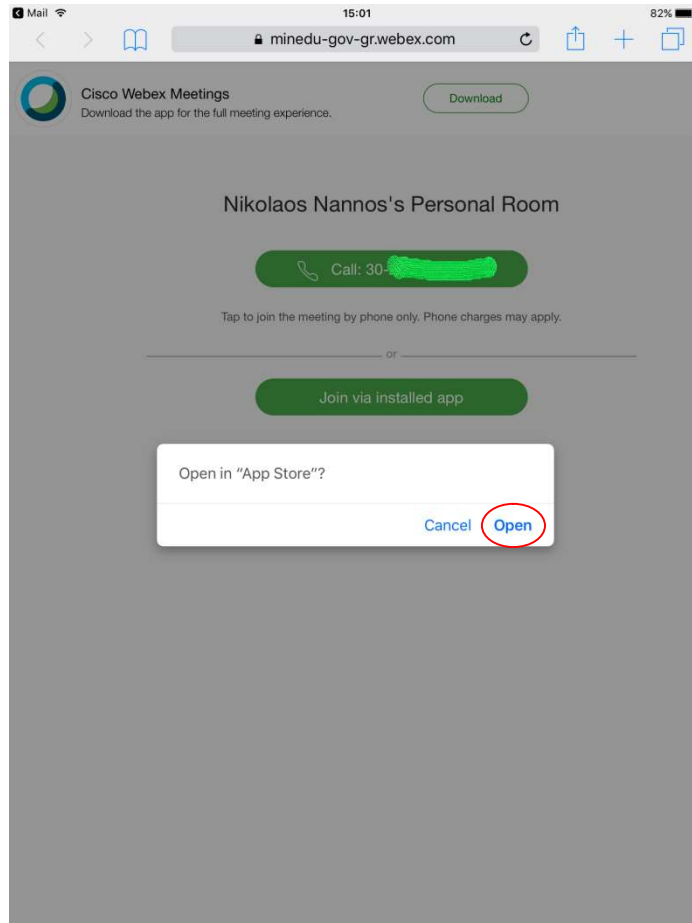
◀ Mail 15:01 82%

minedu-gov-gr.webex.com

Cisco Webex Meetings
Download the app for the full meeting experience.

Download

Nikolaos Nannos's Personal Room

Call: 30-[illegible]

Tap to join the meeting by phone only. Phone charges may apply.

or

Join via installed app

Open in "App Store"?

Cancel Open